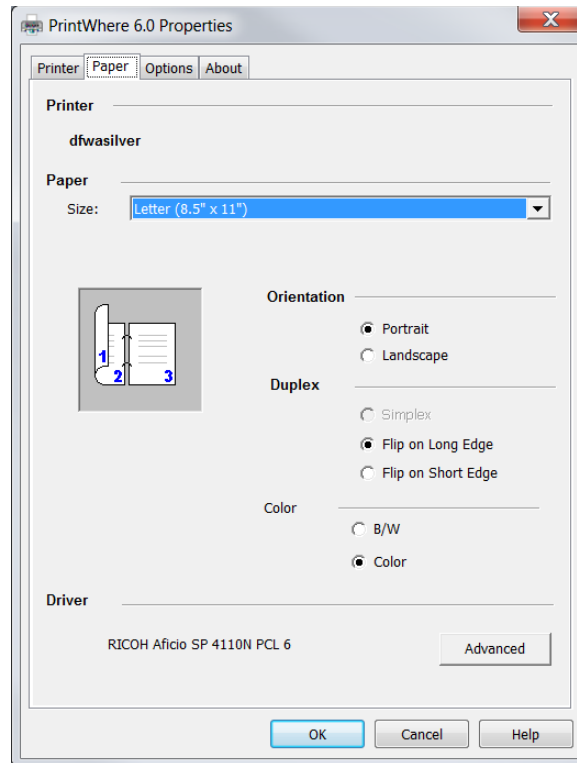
PrintWhere 6.0 Properties

Printer | Paper | Options | About

Printer

dfwasilver

Paper

Size: Letter (8.5" x 11")

1 2 3

Orientation

Portrait

Landscape

Duplex

Simplex

Flip on Long Edge

Flip on Short Edge

Color

B/W

Color

Driver

RICOH Aficio SP 4110N PCL 6

Advanced

OK | Cancel | Help